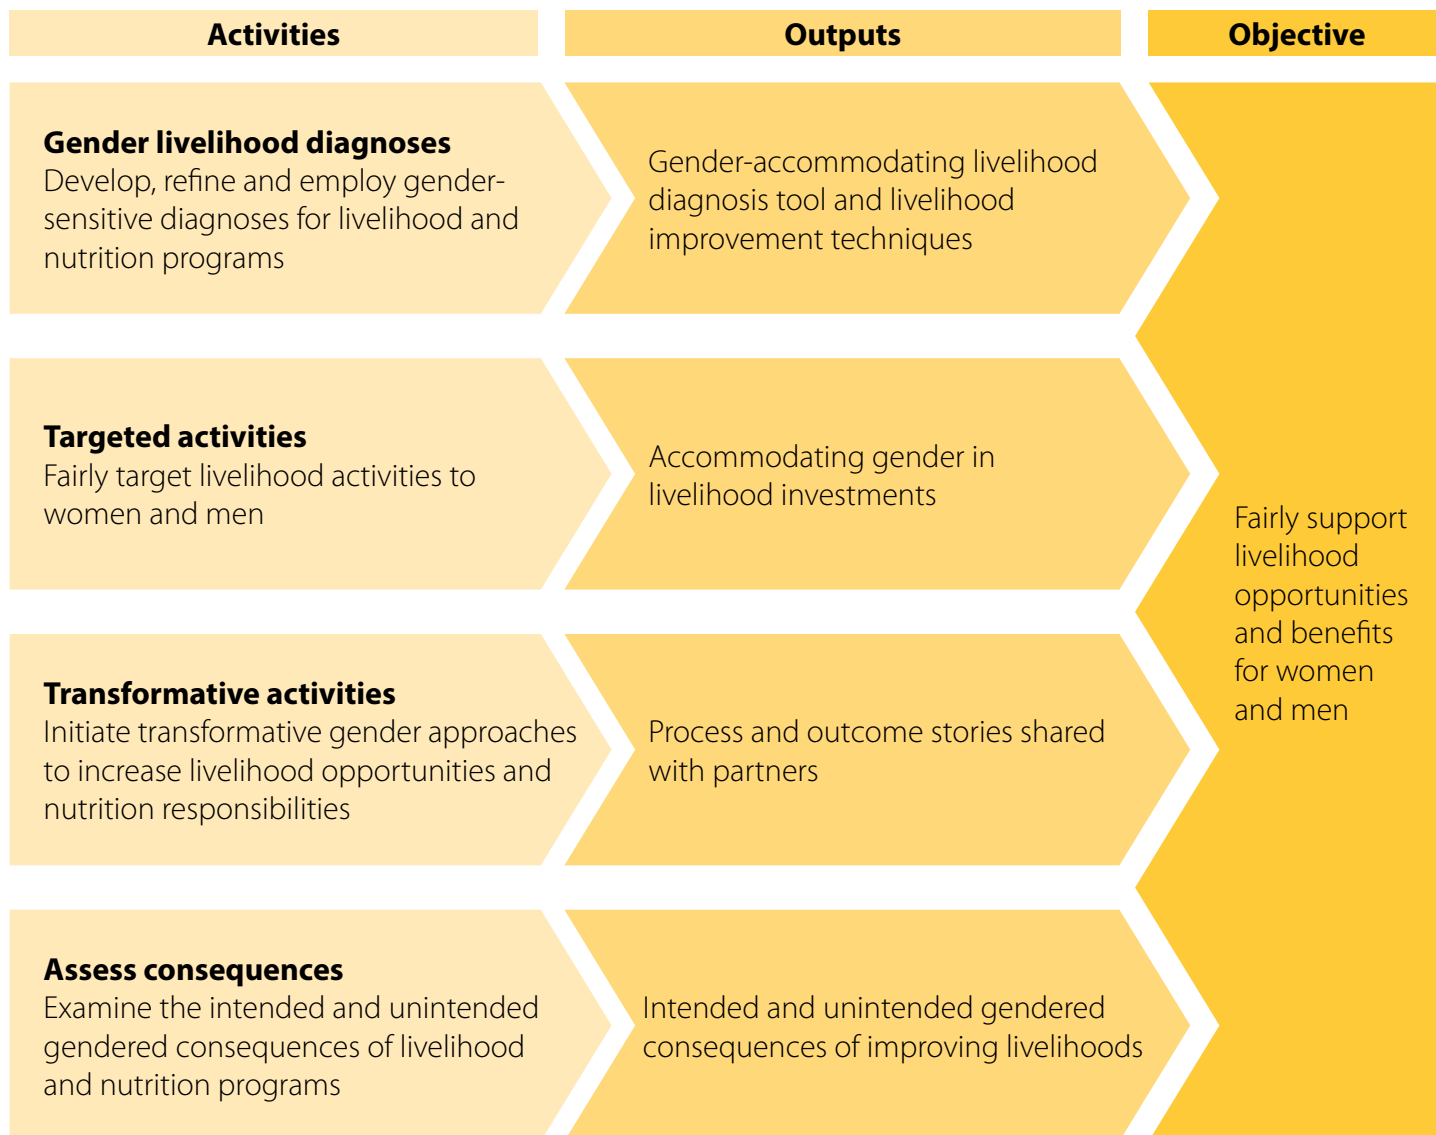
Activities

Outputs

Objective

Gender livelihood diagnoses
Develop, refine and employ gender-sensitive diagnoses for livelihood and nutrition programs

Gender-accommodating livelihood diagnosis tool and livelihood improvement techniques

Targeted activities
Fairly target livelihood activities to women and men

Accommodating gender in livelihood investments

Transformative activities
Initiate transformative gender approaches to increase livelihood opportunities and nutrition responsibilities

Process and outcome stories shared with partners

Assess consequences
Examine the intended and unintended gendered consequences of livelihood and nutrition programs

Intended and unintended gendered consequences of improving livelihoods

Fairly support livelihood opportunities and benefits for women and men